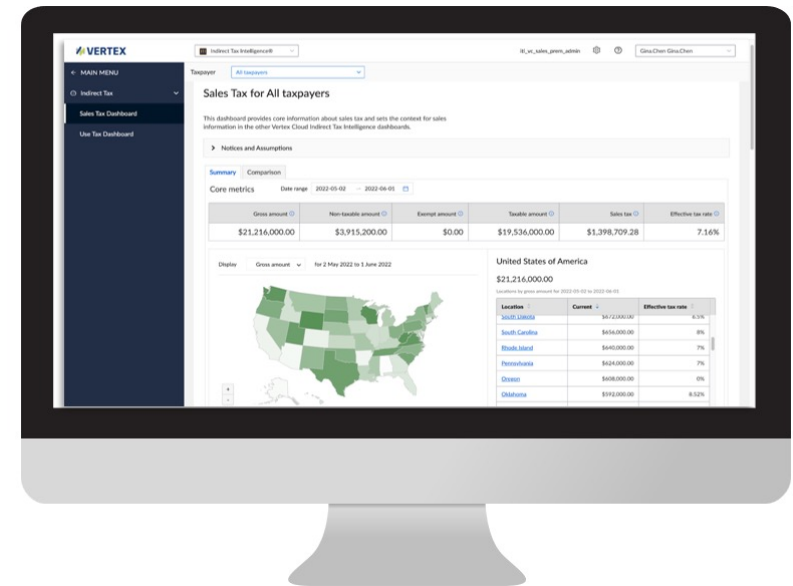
VERTEX

Indirect Tax Intelligence®

iti_us_sales_prem_admin

Gina Chen Gina Chen

← MAIN MENU

Indirect Tax

Sales Tax Dashboard

Use Tax Dashboard

Taxpayer All taxpayers

Sales Tax for All taxpayers

This dashboard provides core information about sales tax and sets the context for sales information in the other Vertex Cloud Indirect Tax Intelligence dashboards.

> Notices and Assumptions

Summary Comparison

Core metrics Date range 2022-05-02 → 2022-06-01

| Gross amount | Non-taxable amount | Exempt amount | Taxable amount | Sales tax | Effective tax rate |
|---|---|---|---|---|---|
| $21,216,000.00 | $3,915,200.00 | $0.00 | $19,536,000.00 | $1,398,709.28 | 7.16% |

Display Gross amount for 2 May 2022 to 1 June 2022

United States of America

$21,216,000.00

Locations by gross amount for 2022-05-02 to 2022-06-01

| Location | Current | Effective tax rate |
|---|---|---|
| South Dakota | $672,000.00 | 6.5% |
| South Carolina | $656,000.00 | 8% |
| Rhode Island | $640,000.00 | 7% |
| Pennsylvania | $624,000.00 | 7% |
| Oregon | $608,000.00 | 0% |
| Oklahoma | $592,000.00 | 8.52% |

+
-